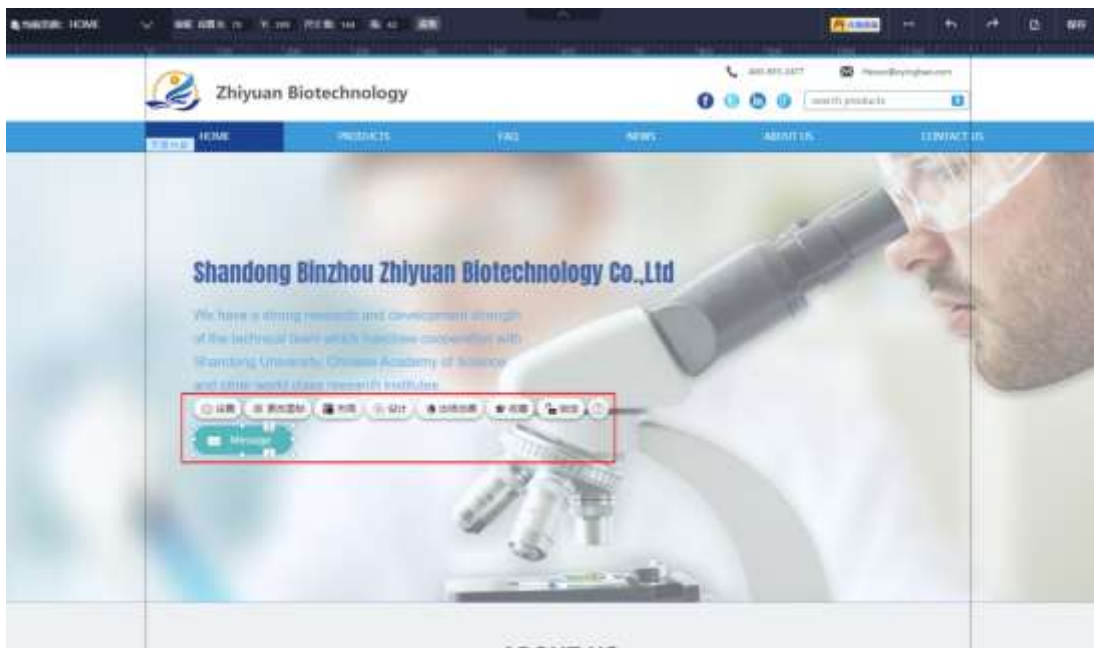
HOME

Zhiyuan Biotechnology

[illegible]

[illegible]

search products

HOME

PRODUCTS

FAQ

NEWS

ABOUT US

CONTACT US

Shandong Binzhou Zhiyuan Biotechnology Co.,Ltd

We have a strong research and development strength of the technical team which has close cooperation with Shandong University, Chinese Academy of Science and other world class research institutes.

Message

ABOUT US